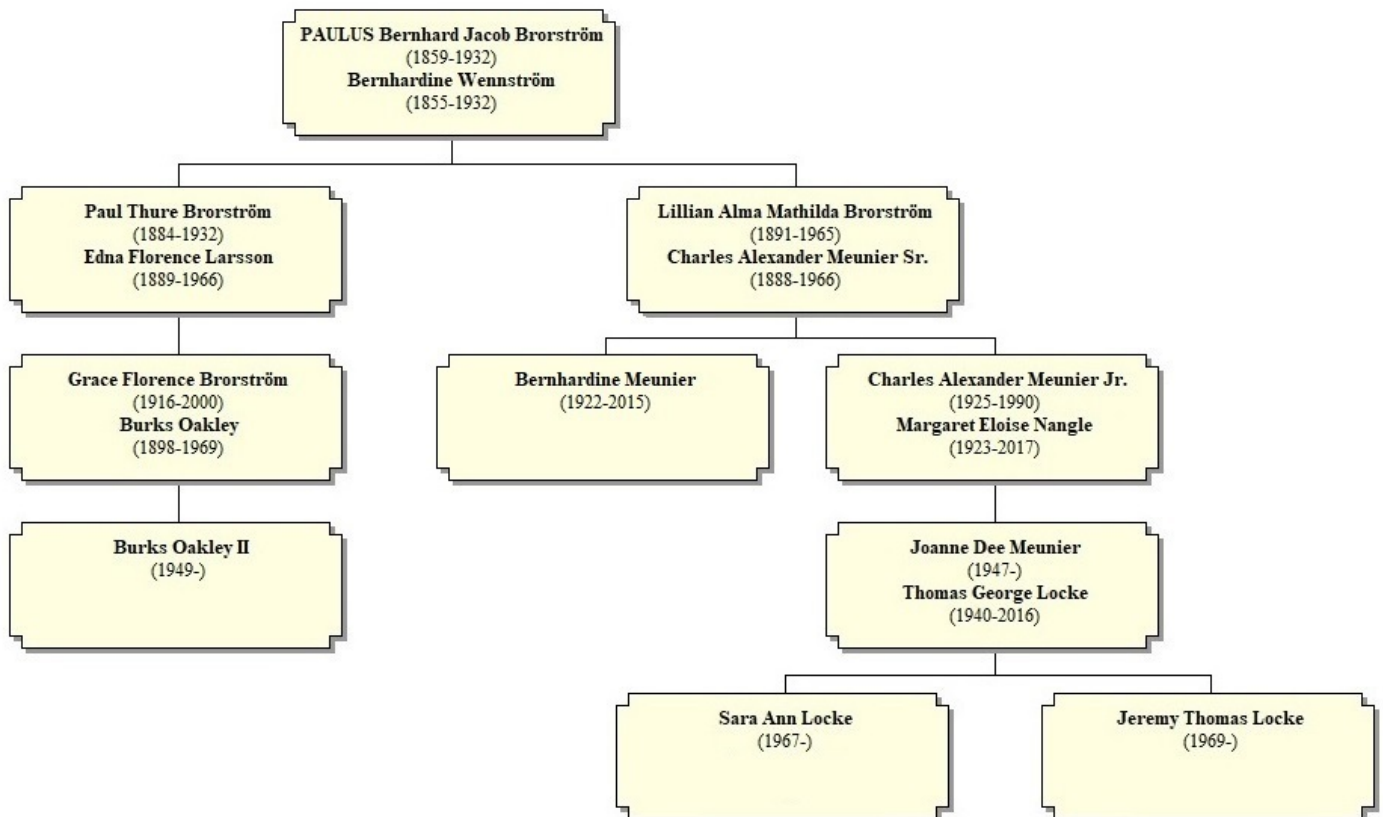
PAULUS Bernhard Jacob Brorström
(1859-1932)
Bernhardine Wennström
(1855-1932)

Paul Thure Brorström
(1884-1932)
Edna Florence Larsson
(1889-1966)

Lillian Alma Mathilda Brorström
(1891-1965)
Charles Alexander Meunier Sr.
(1888-1966)

Grace Florence Brorström
(1916-2000)
Burks Oakley
(1898-1969)

Bernhardine Meunier
(1922-2015)

Charles Alexander Meunier Jr.
(1925-1990)
Margaret Eloise Nangle
(1923-2017)

Burks Oakley II
(1949-)

Joanne Dee Meunier
(1947-)
Thomas George Locke
(1940-2016)

Sara Ann Locke
(1967-)

Jeremy Thomas Locke
(1969-)